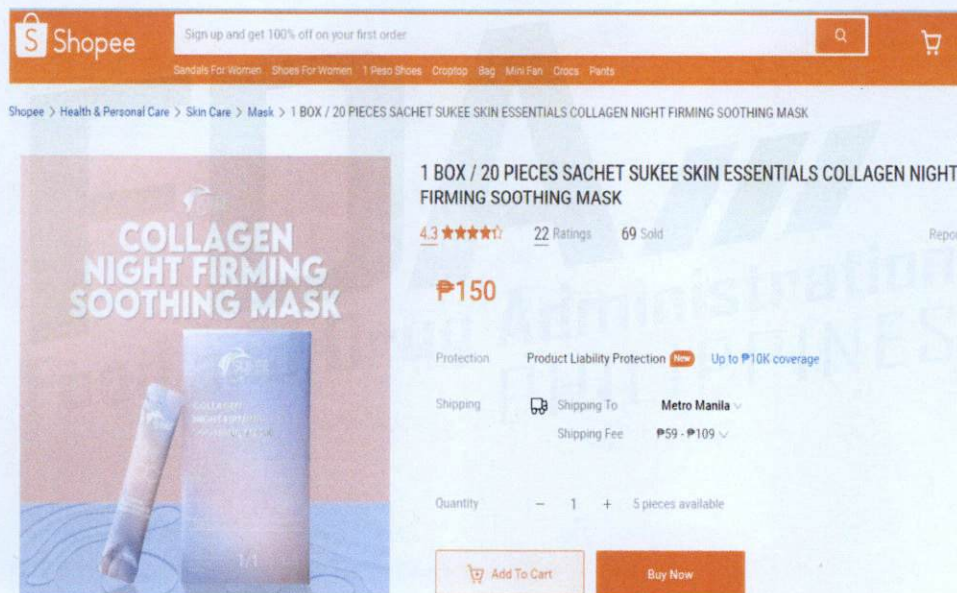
S Shopee

Sign up and get 100% off on your first order

Sandals For Women Shoes For Women 1 Peso Shoes Croptop Bag Mini Fan Crocs Pants

Shopee > Health & Personal Care > Skin Care > Mask > 1 BOX / 20 PIECES SACHET SUKEE SKIN ESSENTIALS COLLAGEN NIGHT FIRMING SOOTHING MASK

COLLAGEN NIGHT FIRMING SOOTHING MASK

COLLAGEN NIGHT FIRMING SOOTHING MASK

1/1

1 BOX / 20 PIECES SACHET SUKEE SKIN ESSENTIALS COLLAGEN NIGHT FIRMING SOOTHING MASK

4.3 ★★★★☆ 22 Ratings 69 Sold Repo

₱150

Protection Product Liability Protection New Up to ₱10K coverage

Shipping Shipping To Metro Manila

Shipping Fee ₱59 - ₱109

Quantity − 1 + 5 pieces available

Add To Cart Buy Now

Food and Drug Administration PHILIPPINES